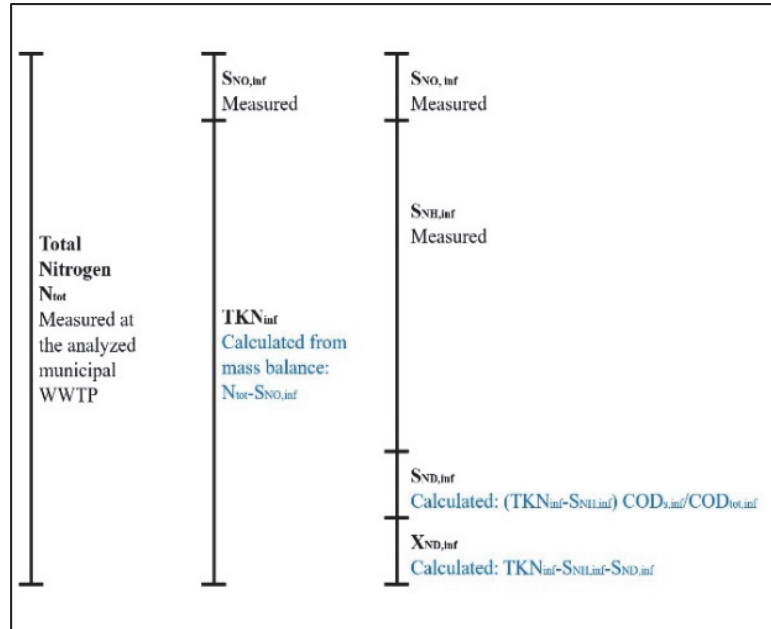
**Total Nitrogen $N_{tot}$**
Measured at the analyzed municipal WWTP

$S_{NO,inf}$
Measured

**$TKN_{inf}$**
Calculated from mass balance: $N_{tot}$-$S_{NO,inf}$

$S_{NO,inf}$
Measured

$S_{NH,inf}$
Measured

$S_{ND,inf}$
Calculated: ($TKN_{inf}$-$S_{NH,inf}$) $COD_{s,inf}$/$COD_{tot,inf}$

$X_{ND,inf}$
Calculated: $TKN_{inf}$-$S_{NH,inf}$-$S_{ND,inf}$